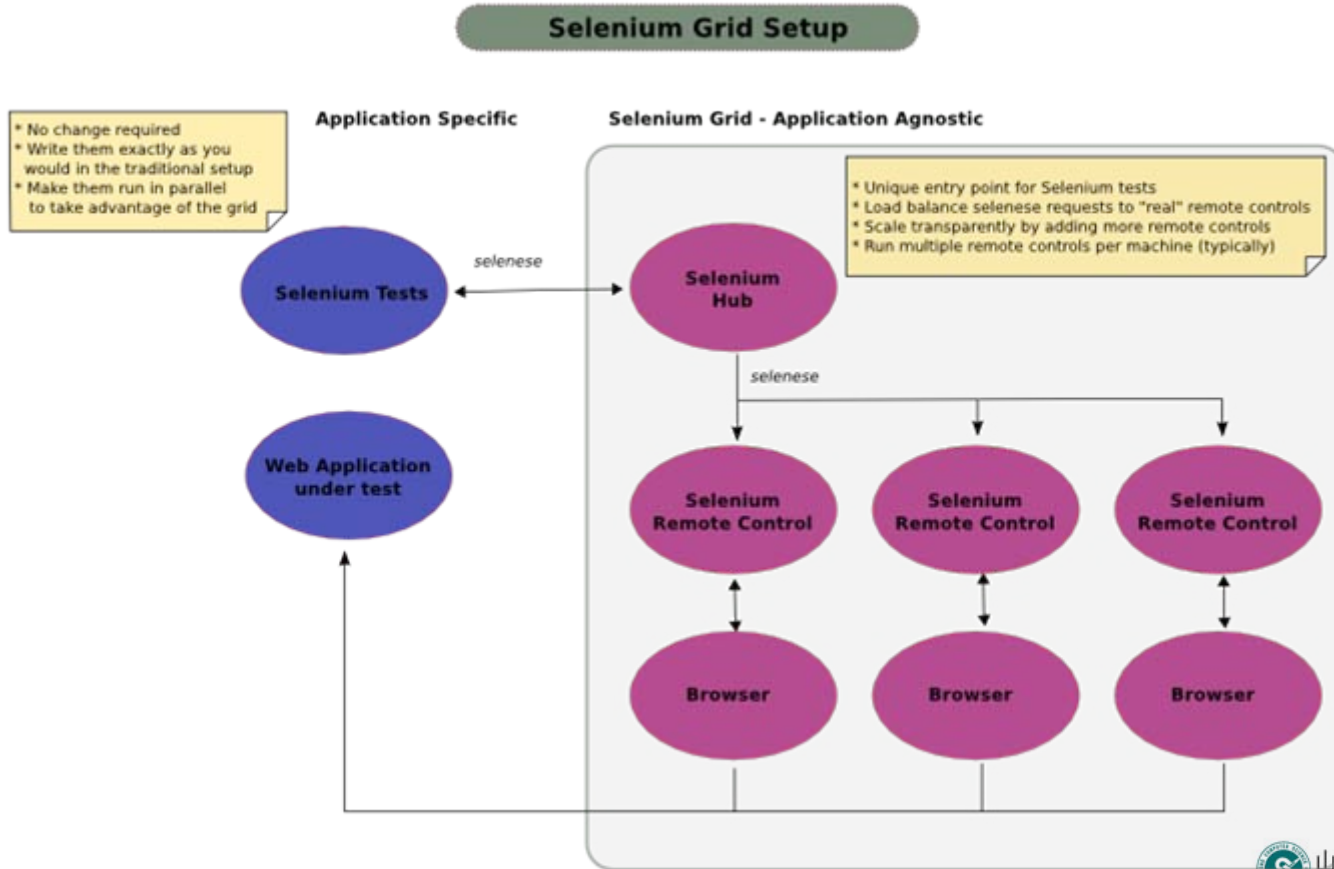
Selenium Grid Setup

Application Specific

* No change required
* Write them exactly as you would in the traditional setup
* Make them run in parallel to take advantage of the grid

Selenium Grid - Application Agnostic

* Unique entry point for Selenium tests
* Load balance selenese requests to "real" remote controls
* Scale transparently by adding more remote controls
* Run multiple remote controls per machine (typically)

selenese

Selenium Tests

Selenium Hub

selenese

Web Application under test

Selenium Remote Control

Selenium Remote Control

Selenium Remote Control

Browser

Browser

Browser